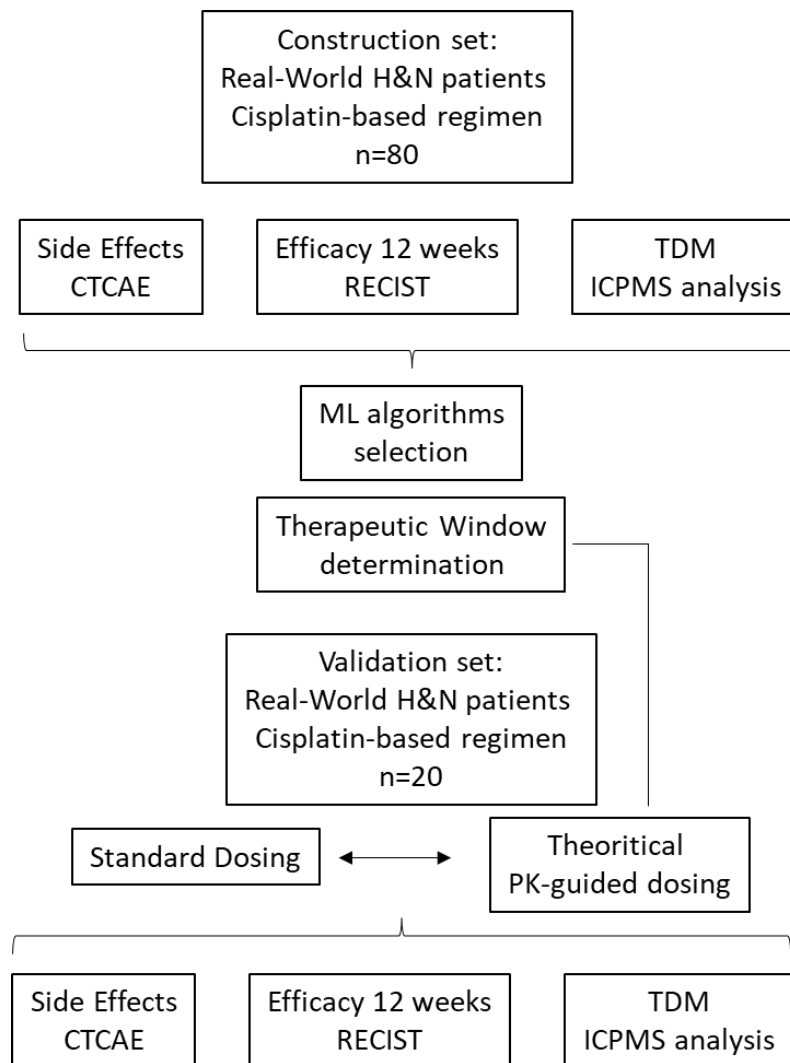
Construction set:
Real-World H&N patients
Cisplatin-based regimen
n=80

Side Effects
CTCAE

Efficacy 12 weeks
RECIST

TDM
ICPMS analysis

ML algorithms
selection

Therapeutic Window
determination

Validation set:
Real-World H&N patients
Cisplatin-based regimen
n=20

Standard Dosing

Theoritical
PK-guided dosing

Side Effects
CTCAE

Efficacy 12 weeks
RECIST

TDM
ICPMS analysis